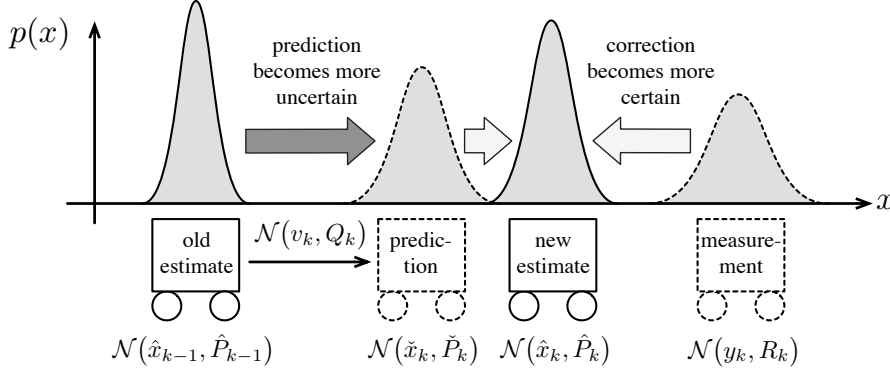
$p(x)$

prediction becomes more uncertain

correction becomes more certain

$x$

old estimate

$\mathcal{N}(v_k, Q_k)$

prediction

new estimate

measurement

$\mathcal{N}(\hat{x}_{k-1}, \hat{P}_{k-1})$

$\mathcal{N}(\check{x}_k, \check{P}_k)$

$\mathcal{N}(\hat{x}_k, \hat{P}_k)$

$\mathcal{N}(y_k, R_k)$